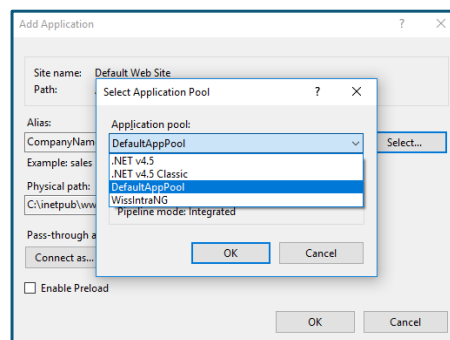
Add Application
?
×
Site name: Default Web Site
Path:
Alias:
CompanyNam
Example: sales
Physical path:
C:\inetpub\ww
Pass-through a
Connect as...
Enable Preload
Select...
OK
Cancel

Select Application Pool
?
×
Application pool:
DefaultAppPool
.NET v4.5
.NET v4.5 Classic
DefaultAppPool
WissIntraNG
Pipeline mode: Integrated
OK
Cancel